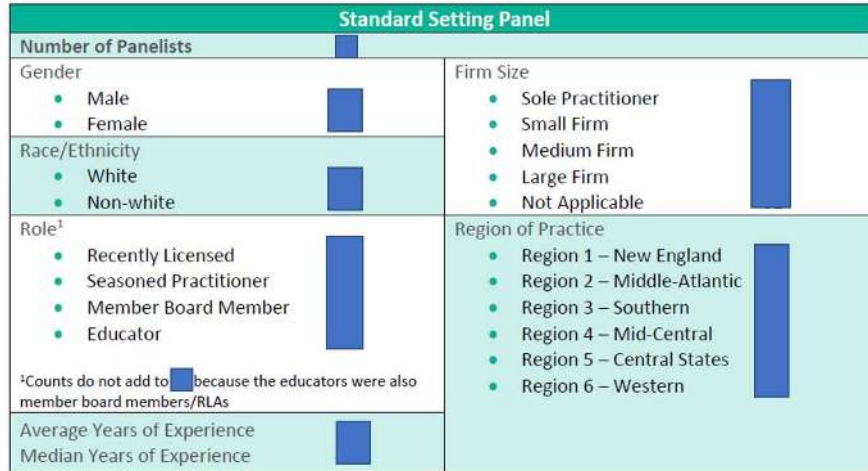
Standard Setting Panel

Number of Panelists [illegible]

| Gender<br>• Male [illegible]<br>• Female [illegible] | Firm Size<br>• Sole Practitioner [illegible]<br>• Small Firm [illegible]<br>• Medium Firm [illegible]<br>• Large Firm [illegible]<br>• Not Applicable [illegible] |
|---|---|
| Race/Ethnicity<br>• White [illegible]<br>• Non-white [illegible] | |
| Role¹<br>• Recently Licensed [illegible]<br>• Seasoned Practitioner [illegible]<br>• Member Board Member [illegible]<br>• Educator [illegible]<br><br>¹Counts do not add to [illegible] because the educators were also member board members/RLAs | Region of Practice<br>• Region 1 – New England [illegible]<br>• Region 2 – Middle-Atlantic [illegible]<br>• Region 3 – Southern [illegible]<br>• Region 4 – Mid-Central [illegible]<br>• Region 5 – Central States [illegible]<br>• Region 6 – Western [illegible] |
| Average Years of Experience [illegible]<br>Median Years of Experience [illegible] | |